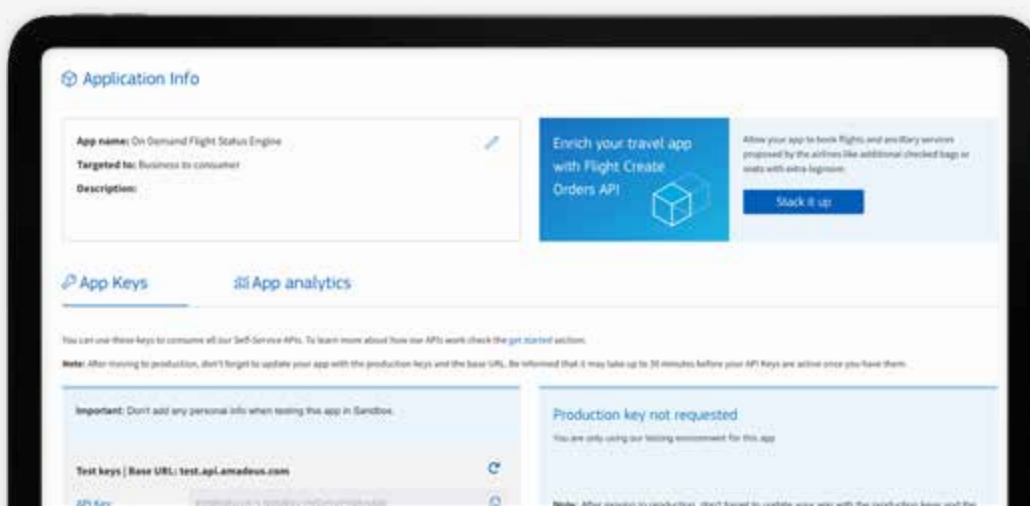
Application Info

App name: On Demand Flight Status Engine
Targeted to: Business to consumer
Description:

Enrich your travel app with Flight Create Orders API

Allow your app to book flights and ancillary services proposed by the airlines like additional checked bags or seats with extra legroom

Stack it up

App Keys

App analytics

You can use these keys to consume all our Self-Service APIs. To learn more about how our APIs work check the get started section.

Note: After moving to production, don't forget to update your app with the production keys and the base URL. Be informed that it may take up to 30 minutes before your API Keys are active once you have them.

Important: Don't add any personal info when testing this app in Sandbox.

Test keys | Base URL: test.api.amadeus.com

API Key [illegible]

Production key not requested

You are only using our testing environment for this app

Note: After moving to production, don't forget to update your app with the production keys and the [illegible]